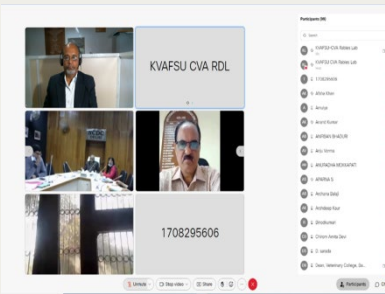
KVAFSU CVA RDL

1708295606

Participants (96)

Search

KVAFSU CVA Rabies Lab

KVAFSU CVA Rabies Lab

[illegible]

Abha Dhan

Anusar

Anand Kumar

ANIRBAN BHADURI

Anju Verma

ANURADHA MEKHAPAT

APARNA S

Archana Baiaji

Arindam Kaur

Bhoothuram

Chinam Amita Devi

D. lakshi

Dean, Veterinary College, Ba...

Unmute

Stop video

Share

Participants